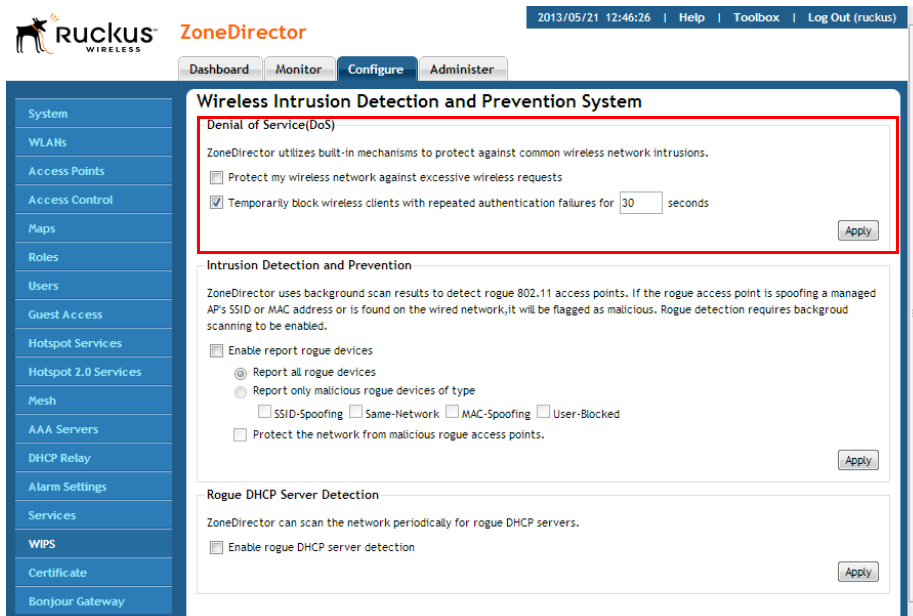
Ruckus WIRELESS

ZoneDirector

2013/05/21 12:46:26 | Help | Toolbox | Log Out (ruckus)

Dashboard | Monitor | Configure | Administer

System
WLANs
Access Points
Access Control
Maps
Roles
Users
Guest Access
Hotspot Services
Hotspot 2.0 Services
Mesh
AAA Servers
DHCP Relay
Alarm Settings
Services
WIPS
Certificate
Bonjour Gateway

Wireless Intrusion Detection and Prevention System

Denial of Service(DoS)

ZoneDirector utilizes built-in mechanisms to protect against common wireless network intrusions.

Protect my wireless network against excessive wireless requests

Temporarily block wireless clients with repeated authentication failures for 30 seconds

Apply

Intrusion Detection and Prevention

ZoneDirector uses background scan results to detect rogue 802.11 access points. If the rogue access point is spoofing a managed AP's SSID or MAC address or is found on the wired network,it will be flagged as malicious. Rogue detection requires backgroud scanning to be enabled.

Enable report rogue devices

Report all rogue devices

Report only malicious rogue devices of type

SSID-Spoofing Same-Network MAC-Spoofing User-Blocked

Protect the network from malicious rogue access points.

Apply

Rogue DHCP Server Detection

ZoneDirector can scan the network periodically for rogue DHCP servers.

Enable rogue DHCP server detection

Apply